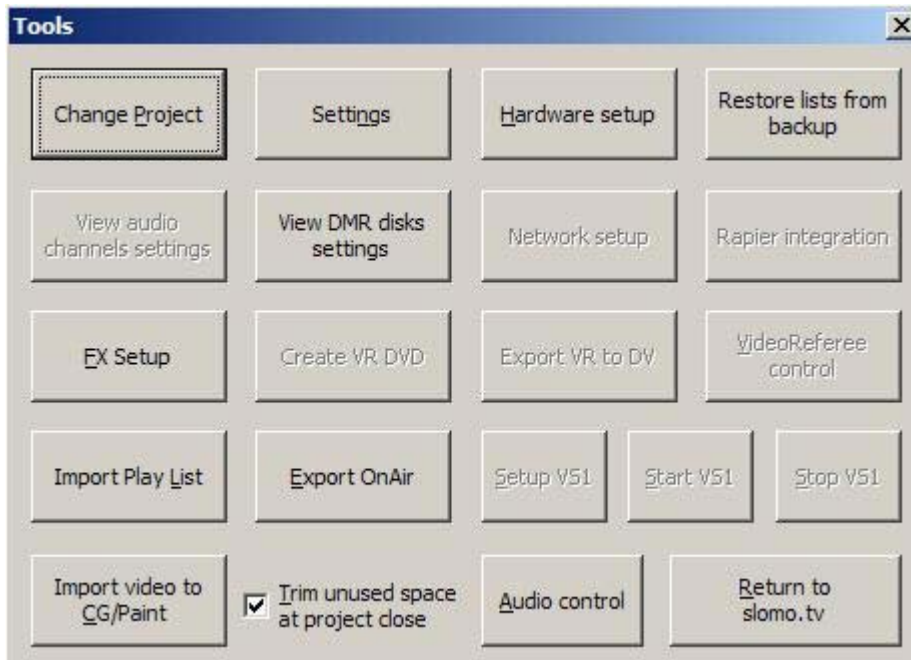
Tools

×

Change Project

Settings

Hardware setup

Restore lists from backup

View audio channels settings

View DMR disks settings

Network setup

Rapier integration

FX Setup

Create VR DVD

Export VR to DV

VideoReferee control

Import Play List

Export OnAir

Setup VS1

Start VS1

Stop VS1

Import video to CG/Paint

Trim unused space at project close

Audio control

Return to slomo.tv